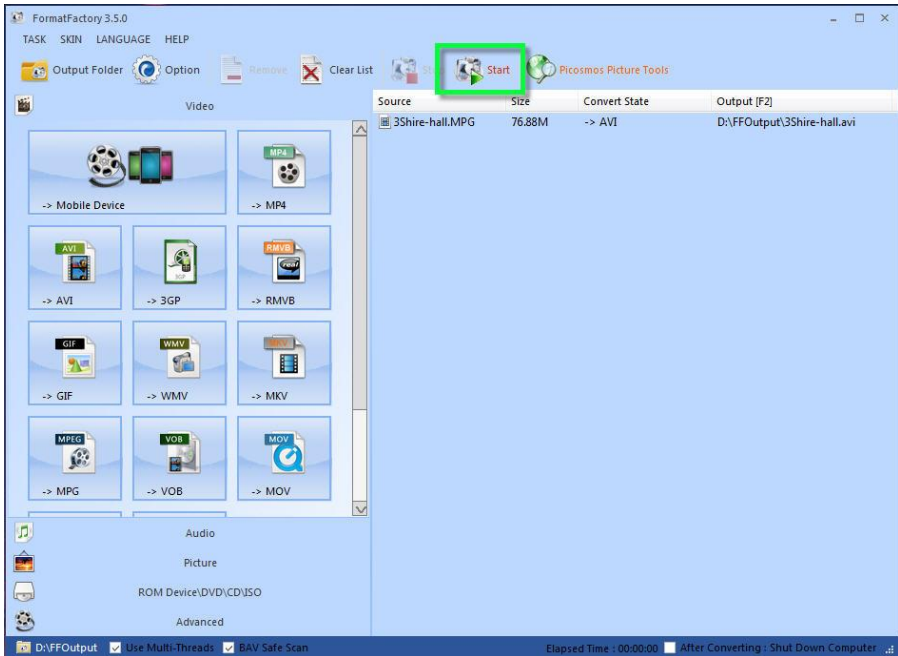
FormatFactory 3.5.0

TASK SKIN LANGUAGE HELP

Output Folder Option Remove Clear List St Start Picosmos Picture Tools

Video

-> Mobile Device

MP4
-> MP4

AVI
-> AVI

-> 3GP

RMVB
-> RMVB

GIF
-> GIF

WMV
-> WMV

MKV
-> MKV

MPEG
-> MPG

VOB
-> VOB

MOV
-> MOV

Audio

Picture

ROM Device\DVD\CD\ISO

Advanced

| Source | Size | Convert State | Output [F2] |
|---|---|---|---|
| 3Shire-hall.MPG | 76.88M | -> AVI | D:\FFOutput\3Shire-hall.avi |

D:\FFOutput Use Multi-Threads BAV Safe Scan Elapsed Time : 00:00:00 After Converting : Shut Down Computer